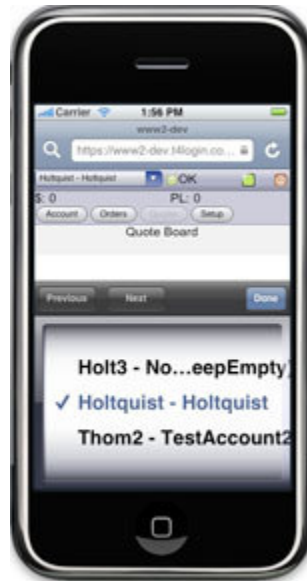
Carrier 1:56 PM
www2-dev
https://www2-dev.t4login.co...
Holtquist - Holtquist
OK
S: 0
PL: 0
Account
Orders
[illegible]
Setup
Quote Board
Previous
Next
Done
Holt3 - No...eepEmpty
✓ Holtquist - Holtquist
Thom2 - TestAccount2